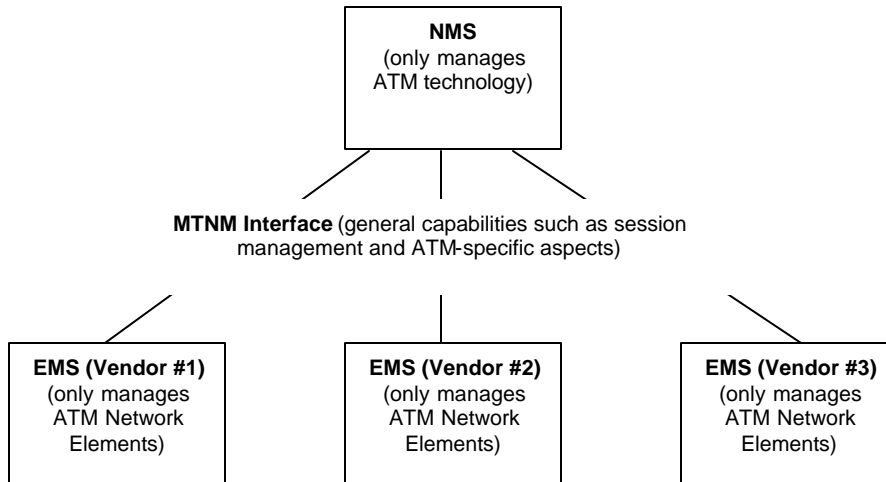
NMS
(only manages ATM technology)

MTNM Interface (general capabilities such as session management and ATM-specific aspects)

EMS (Vendor #1)
(only manages ATM Network Elements)

EMS (Vendor #2)
(only manages ATM Network Elements)

EMS (Vendor #3)
(only manages ATM Network Elements)